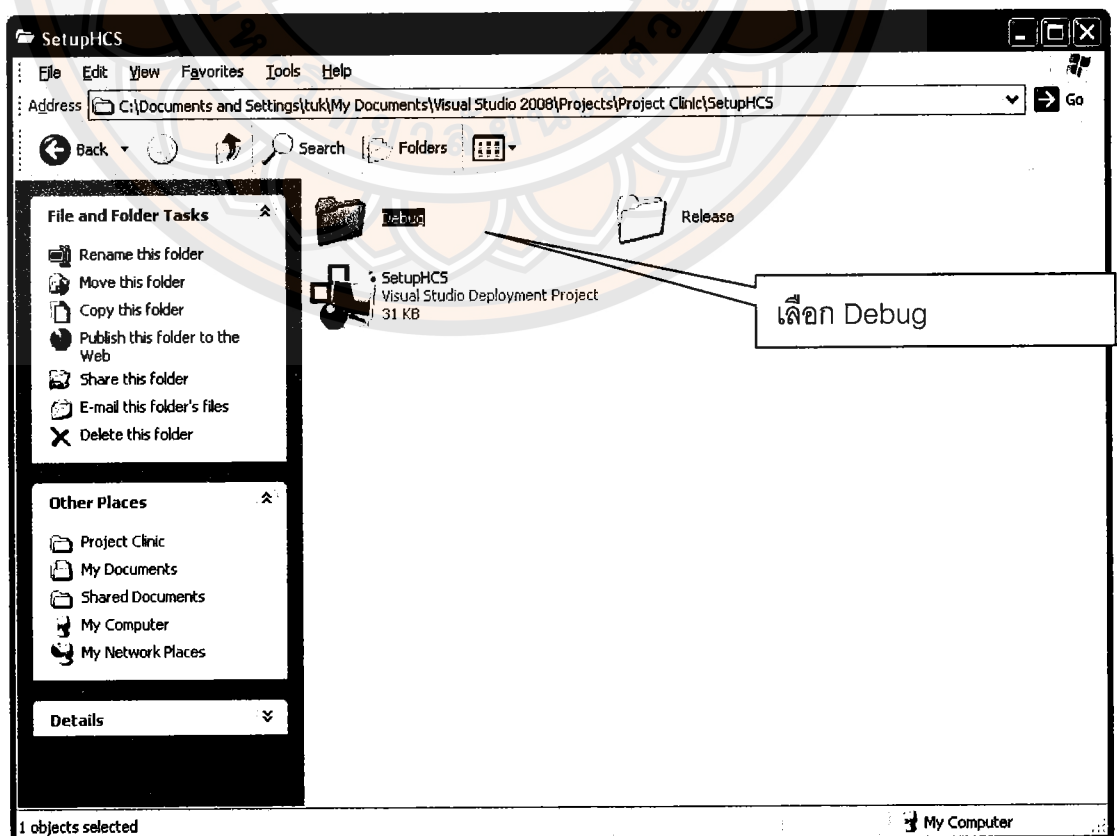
SetupHCS

File Edit View Favorites Tools Help

Address C:\Documents and Settings\tuk\My Documents\Visual Studio 2008\Projects\Project Clinic\SetupHCS

Go

Back Search Folders

File and Folder Tasks

Rename this folder
Move this folder
Copy this folder
Publish this folder to the Web
Share this folder
E-mail this folder's files
Delete this folder

Other Places

Project Clinic
My Documents
Shared Documents
My Computer
My Network Places

Details

Debug

Release

SetupHCS
Visual Studio Deployment Project
31 KB

เลือก Debug

1 objects selected

My Computer